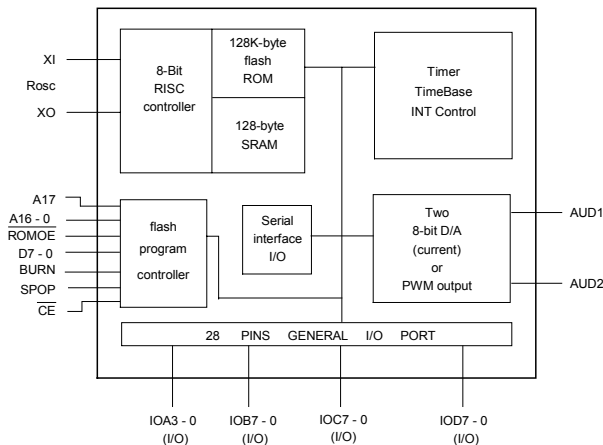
XI
Rosc
XO

8-Bit
RISC
controller

128K-byte
flash
ROM

128-byte
SRAM

Timer
TimeBase
INT Control

A17
A16 - 0
$\overline{ROMOE}$
D7 - 0
BURN
SPOP
$\overline{CE}$

flash
program
controller

Serial
interface
I/O

Two
8-bit D/A
(current)
or
PWM output

AUD1
AUD2

28 PINS GENERAL I/O PORT

IOA3 - 0
(I/O)
IOB7 - 0
(I/O)
IOC7 - 0
(I/O)
IOD7 - 0
(I/O)